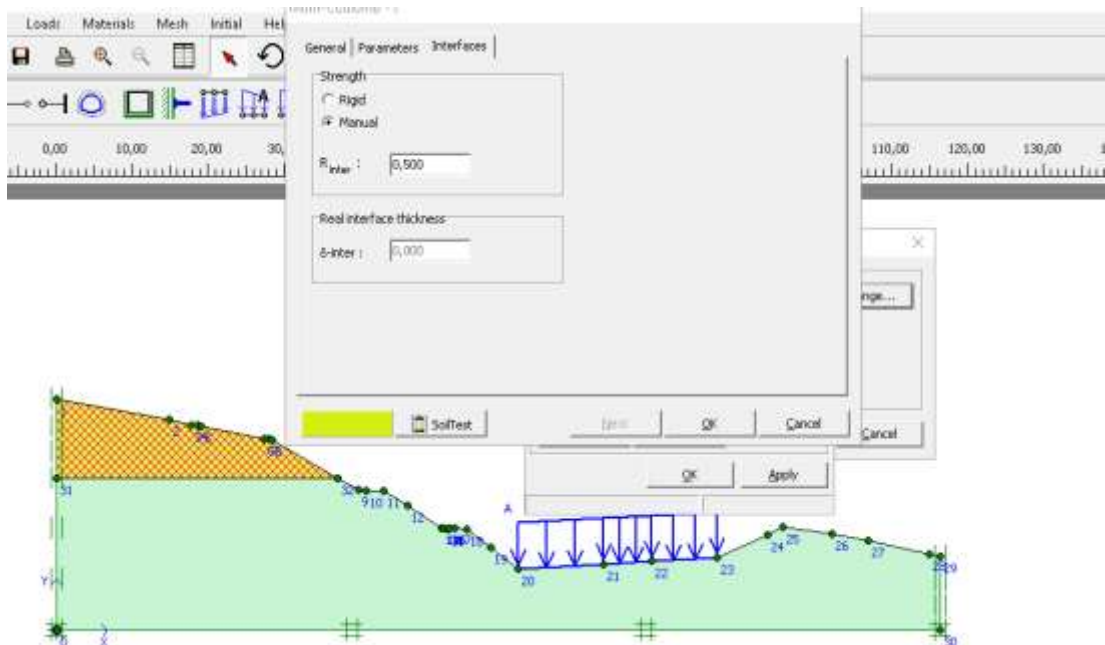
Loads Materials Mesh Initial He

General | Parameters | Interfaces

Strength
Rigid
Manual

$R_{inter}$ : 0,500

Real interface thickness
δ-inter : 0,000

SoilTest

Next
OK
Cancel

0,00 10,00 20,00 30,

110,00 120,00 130,00

nge...

Cancel

OK
Apply

A

31
32
9 10 11
12
19
20
21
22
23
24 25
26
27
29
30
0
Y
X